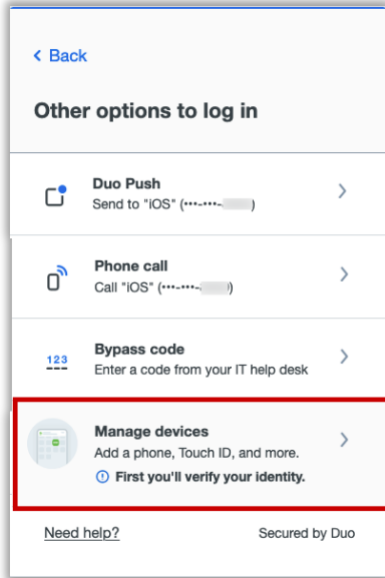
< Back

Other options to log in

Duo Push
Send to "iOS" (•••-•••-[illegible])

Phone call
Call "iOS" (•••-•••-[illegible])

123
Bypass code
Enter a code from your IT help desk

Manage devices
Add a phone, Touch ID, and more.
First you'll verify your identity.

Need help?

Secured by Duo